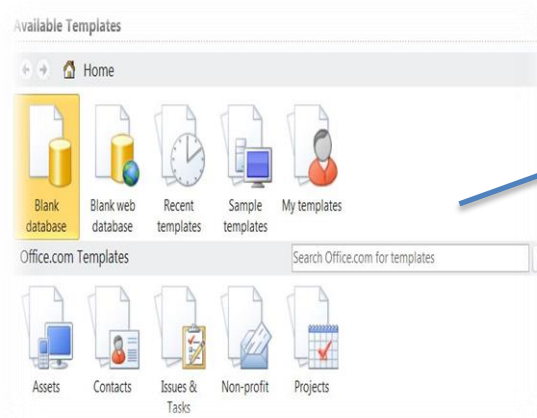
Available Templates

Home

Blank database

Blank web database

Recent templates

Sample templates

My templates

Office.com Templates

Search Office.com for templates

Assets

Contacts

Issues & Tasks

Non-profit

Projects